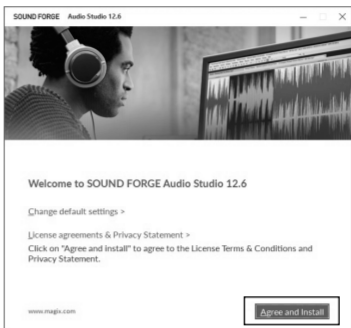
SOUND FORGE Audio Studio 12.6

Welcome to SOUND FORGE Audio Studio 12.6

Change default settings >

License agreements & Privacy Statement >

Click on "Agree and install" to agree to the License Terms & Conditions and Privacy Statement.

www.magix.com

Agree and Install